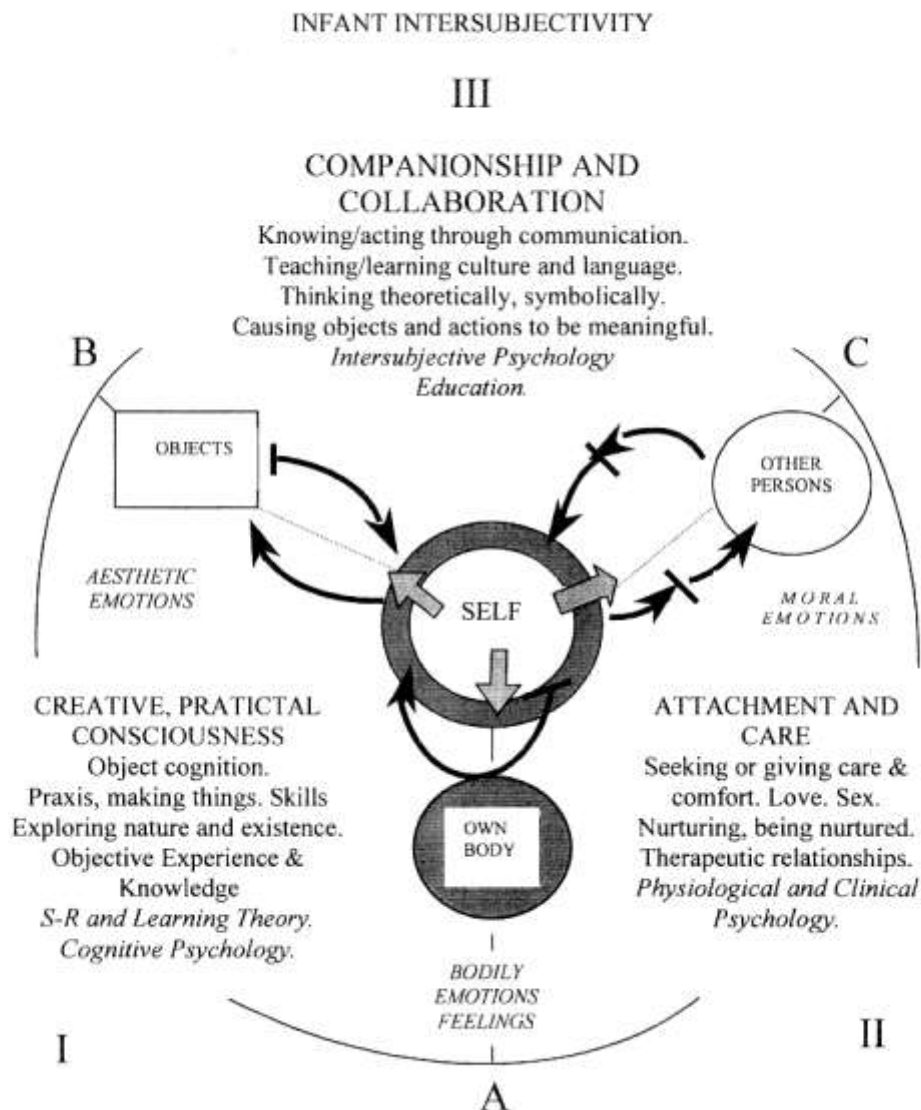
INFANT INTERSUBJECTIVITY

III

COMPANIONSHIP AND COLLABORATION
Knowing/acting through communication.
Teaching/learning culture and language.
Thinking theoretically, symbolically.
Causing objects and actions to be meaningful.
*Intersubjective Psychology*
*Education.*

B

C

OBJECTS

OTHER PERSONS

*AESTHETIC EMOTIONS*

SELF

*MORAL EMOTIONS*

CREATIVE, PRATICTAL CONSCIOUSNESS
Object cognition.
Praxis, making things. Skills
Exploring nature and existence.
Objective Experience & Knowledge
*S-R and Learning Theory.*
*Cognitive Psychology.*

OWN BODY

ATTACHMENT AND CARE
Seeking or giving care & comfort. Love. Sex.
Nurturing, being nurtured.
Therapeutic relationships.
*Physiological and Clinical Psychology.*

*BODILY EMOTIONS FEELINGS*

I

II

A